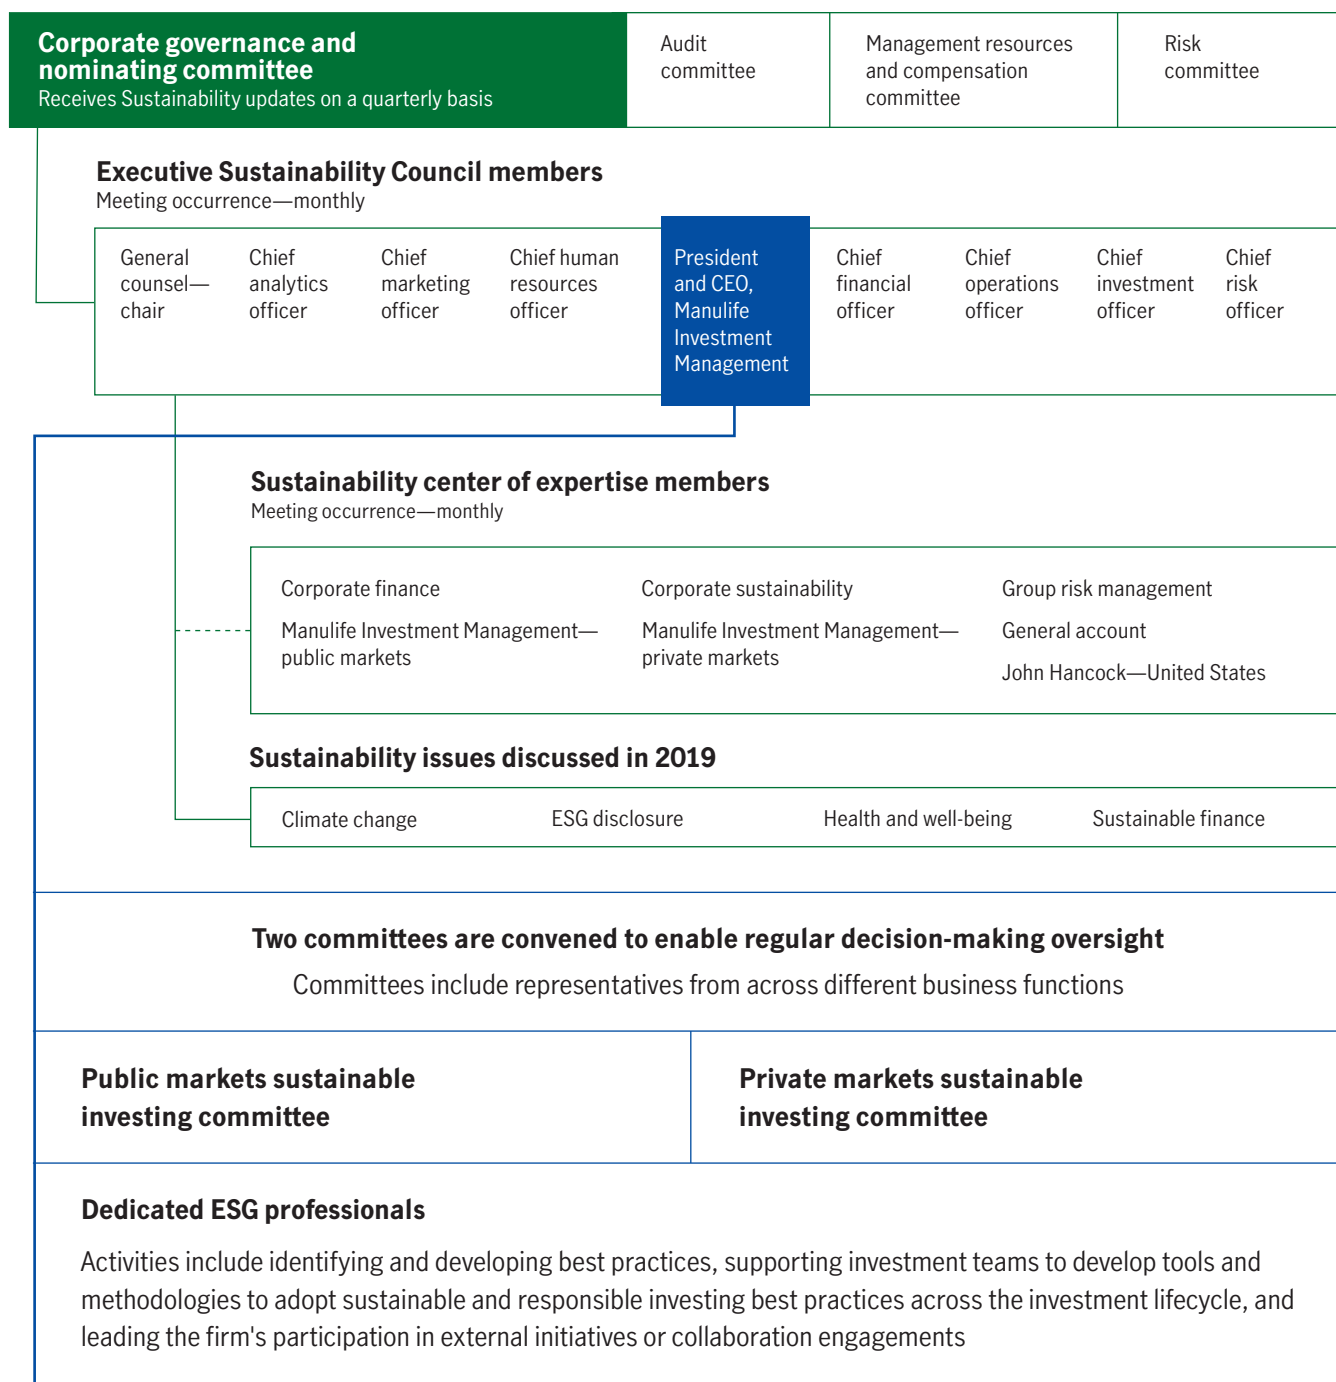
Corporate governance and nominating committee
Receives Sustainability updates on a quarterly basis

Audit committee

Management resources and compensation committee

Risk committee

Executive Sustainability Council members
Meeting occurrence—monthly

General counsel—chair

Chief analytics officer

Chief marketing officer

Chief human resources officer

President and CEO, Manulife Investment Management

Chief financial officer

Chief operations officer

Chief investment officer

Chief risk officer

Sustainability center of expertise members
Meeting occurrence—monthly

Corporate finance

Manulife Investment Management—public markets

Corporate sustainability

Manulife Investment Management—private markets

Group risk management

General account

John Hancock—United States

Sustainability issues discussed in 2019

Climate change

ESG disclosure

Health and well-being

Sustainable finance

Two committees are convened to enable regular decision-making oversight
Committees include representatives from across different business functions

Public markets sustainable investing committee

Private markets sustainable investing committee

Dedicated ESG professionals

Activities include identifying and developing best practices, supporting investment teams to develop tools and methodologies to adopt sustainable and responsible investing best practices across the investment lifecycle, and leading the firm's participation in external initiatives or collaboration engagements